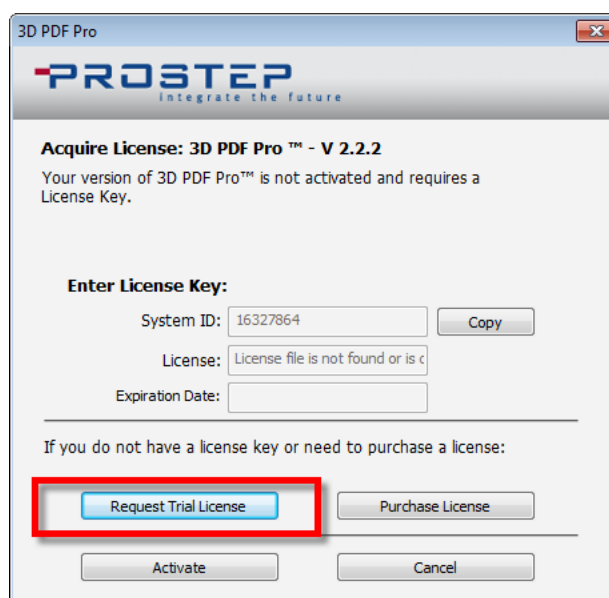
3D PDF Pro

PROSTEP
integrate the future

Acquire License: 3D PDF Pro ™ - V 2.2.2

Your version of 3D PDF Pro™ is not activated and requires a License Key.

Enter License Key:

System ID: 16327864

Copy

License: License file is not found or is c

Expiration Date:

If you do not have a license key or need to purchase a license:

Request Trial License

Purchase License

Activate

Cancel